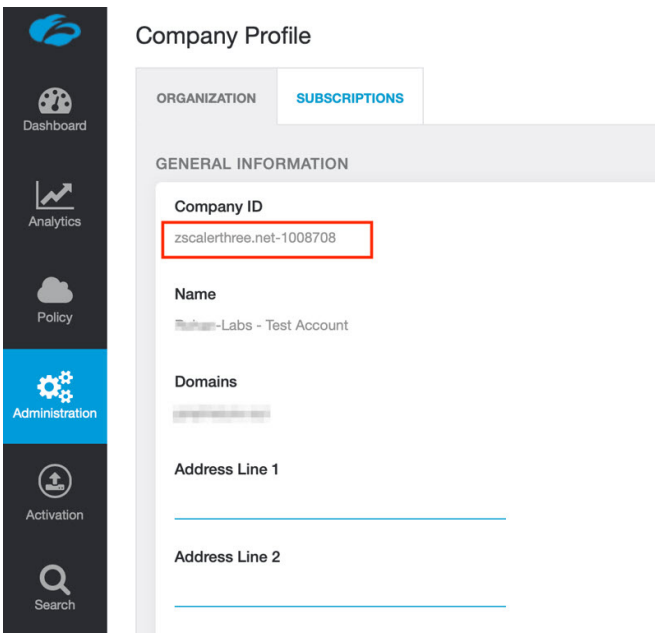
Dashboard

Analytics

Policy

Administration

Activation

Search

Company Profile

ORGANIZATION

SUBSCRIPTIONS

GENERAL INFORMATION

Company ID

zscalerthree.net-1008708

Name

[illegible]-Labs - Test Account

Domains

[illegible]

Address Line 1

Address Line 2